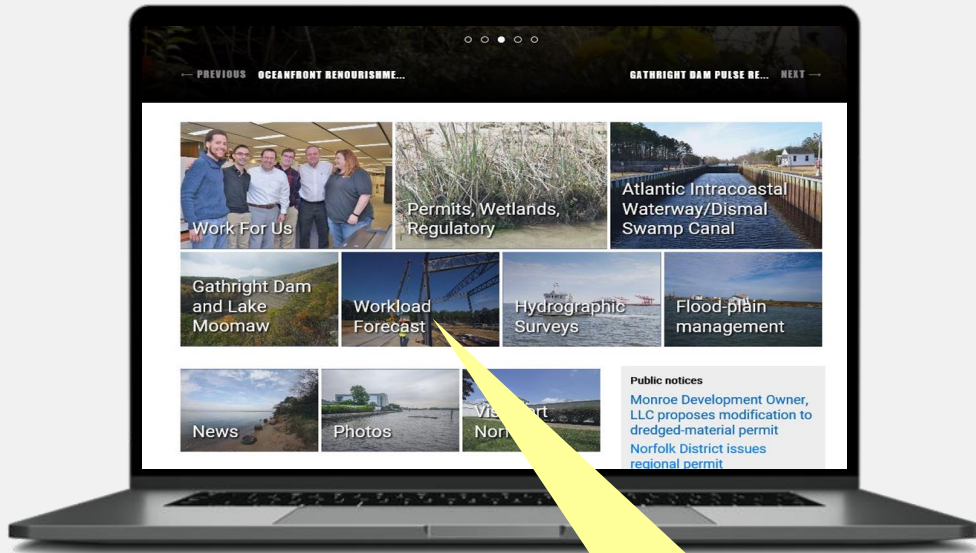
← PREVIOUS OCEANFRONT RENOURISHME...

GATHRIGHT DAM PULSE RE... NEXT →

Work For Us

Permits, Wetlands, Regulatory

Atlantic Intracoastal Waterway/Dismal Swamp Canal

Gathright Dam and Lake Moomaw

Workload Forecast

Hydrographic Surveys

Flood-plain management

News

Photos

Visit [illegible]rt Nor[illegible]

Public notices

Monroe Development Owner, LLC proposes modification to dredged-material permit

Norfolk District issues regional permit